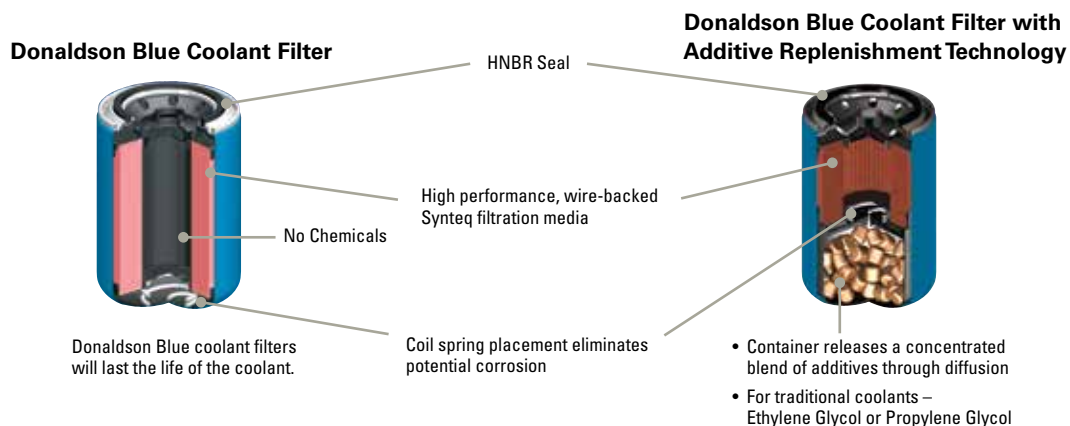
Donaldson Blue Coolant Filter

Donaldson Blue Coolant Filter with Additive Replenishment Technology

HNBR Seal

High performance, wire-backed Synteq filtration media

No Chemicals

Donaldson Blue coolant filters will last the life of the coolant.

Coil spring placement eliminates potential corrosion

• Container releases a concentrated blend of additives through diffusion

• For traditional coolants – Ethylene Glycol or Propylene Glycol